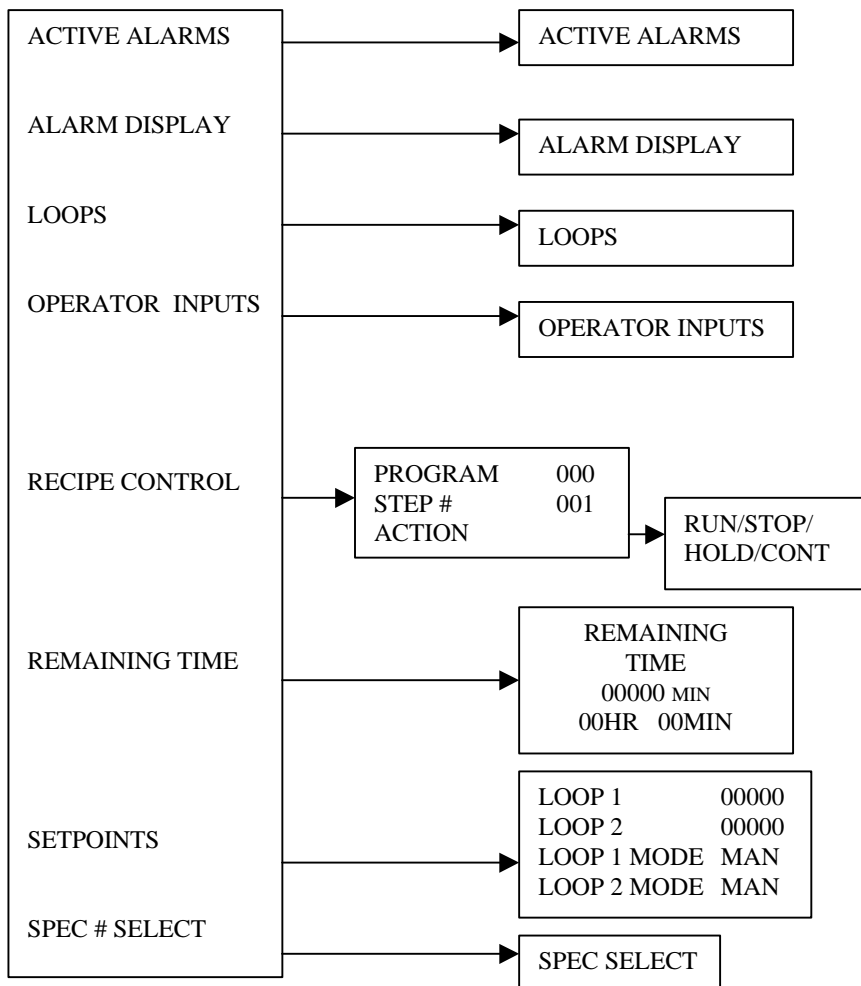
ACTIVE ALARMS

ALARM DISPLAY

LOOPS

OPERATOR INPUTS

RECIPE CONTROL

REMAINING TIME

SETPOINTS

SPEC # SELECT

ACTIVE ALARMS

ALARM DISPLAY

LOOPS

OPERATOR INPUTS

PROGRAM 000
STEP # 001
ACTION

RUN/STOP/
HOLD/CONT

REMAINING
TIME
00000 MIN
00HR 00MIN

LOOP 1 00000
LOOP 2 00000
LOOP 1 MODE MAN
LOOP 2 MODE MAN

SPEC SELECT